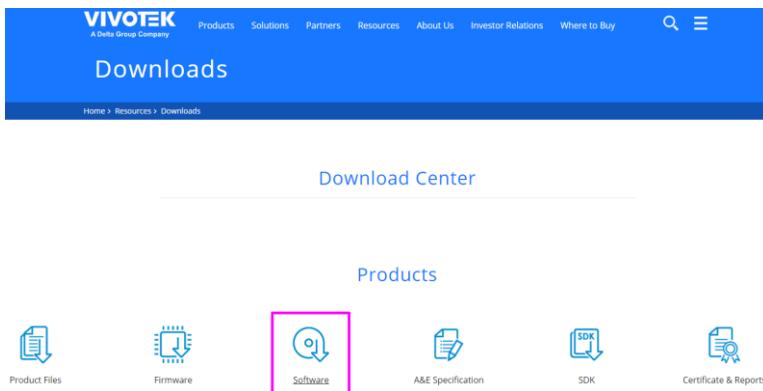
VIVOTEK
A Delta Group Company

Products Solutions Partners Resources About Us Investor Relations Where to Buy

Downloads

Home > Resources > Downloads

Download Center

Products

Product Files

Firmware

Software

A&E Specification

SDK

SDK

Certificate & Reports